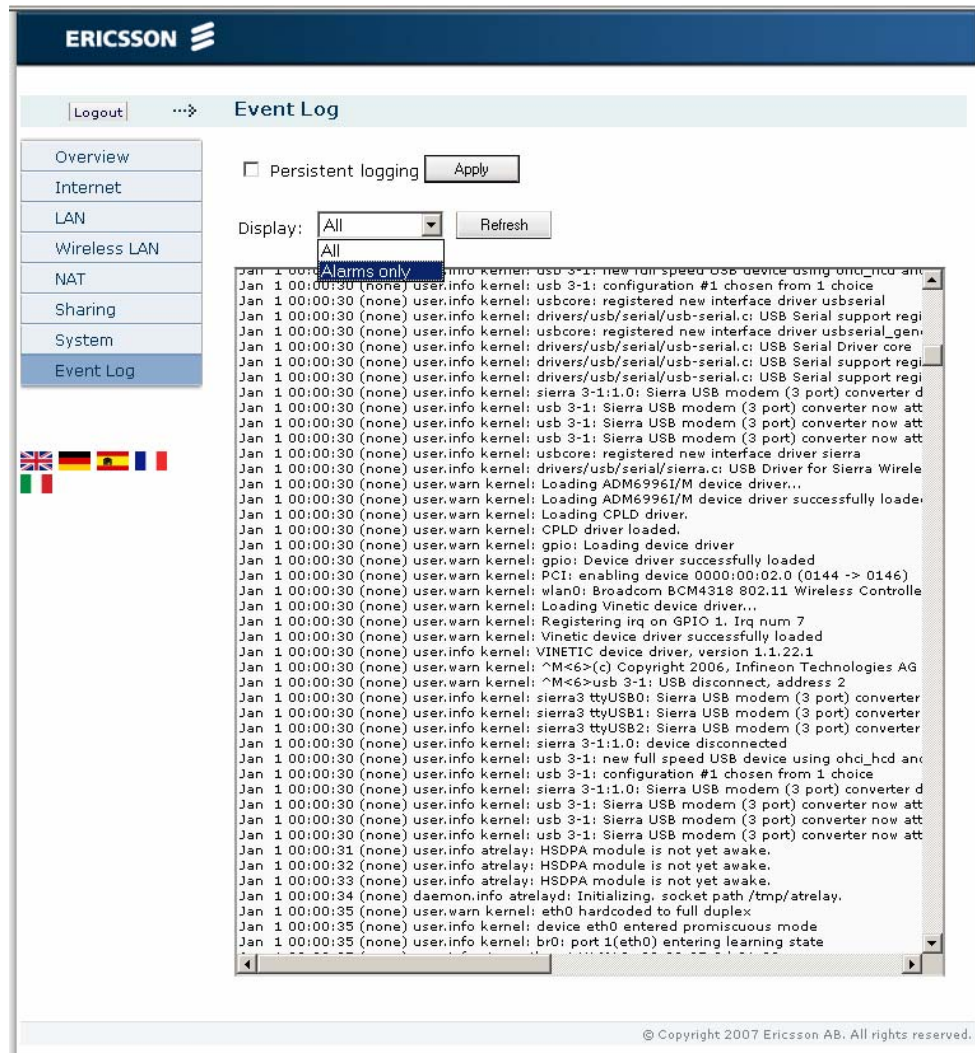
ERICSSON

Logout

Event Log

Overview
Internet
LAN
Wireless LAN
NAT
Sharing
System
Event Log

Persistent logging Apply

Display: All Refresh
All
Alarms only

Jan 1 00:00:30 (none) user.info kernel: usb 3-1: new full speed USB device using ohci_hcd and
Jan 1 00:00:30 (none) user.info kernel: usb 3-1: configuration #1 chosen from 1 choice
Jan 1 00:00:30 (none) user.info kernel: usbcore: registered new interface driver usbserial
Jan 1 00:00:30 (none) user.info kernel: drivers/usb/serial/usb-serial.c: USB Serial support regi
Jan 1 00:00:30 (none) user.info kernel: usbcore: registered new interface driver usbserial_gen
Jan 1 00:00:30 (none) user.info kernel: drivers/usb/serial/usb-serial.c: USB Serial Driver core
Jan 1 00:00:30 (none) user.info kernel: drivers/usb/serial/usb-serial.c: USB Serial support regi
Jan 1 00:00:30 (none) user.info kernel: drivers/usb/serial/usb-serial.c: USB Serial support regi
Jan 1 00:00:30 (none) user.info kernel: sierra 3-1:1.0: Sierra USB modem (3 port) converter d
Jan 1 00:00:30 (none) user.info kernel: usb 3-1: Sierra USB modem (3 port) converter now att
Jan 1 00:00:30 (none) user.info kernel: usb 3-1: Sierra USB modem (3 port) converter now att
Jan 1 00:00:30 (none) user.info kernel: usb 3-1: Sierra USB modem (3 port) converter now att
Jan 1 00:00:30 (none) user.info kernel: usbcore: registered new interface driver sierra
Jan 1 00:00:30 (none) user.info kernel: drivers/usb/serial/sierra.c: USB Driver for Sierra Wirele
Jan 1 00:00:30 (none) user.warn kernel: Loading ADM6996I/M device driver...
Jan 1 00:00:30 (none) user.warn kernel: Loading ADM6996I/M device driver successfully loade
Jan 1 00:00:30 (none) user.warn kernel: Loading CPLD driver.
Jan 1 00:00:30 (none) user.warn kernel: CPLD driver loaded.
Jan 1 00:00:30 (none) user.warn kernel: gpio: Loading device driver
Jan 1 00:00:30 (none) user.warn kernel: gpio: Device driver successfully loaded
Jan 1 00:00:30 (none) user.warn kernel: PCI: enabling device 0000:00:02.0 (0144 -> 0146)
Jan 1 00:00:30 (none) user.warn kernel: wlan0: Broadcom BCM4318 802.11 Wireless Controlle
Jan 1 00:00:30 (none) user.warn kernel: Loading Vinetic device driver...
Jan 1 00:00:30 (none) user.warn kernel: Registering irq on GPIO 1. Irq num 7
Jan 1 00:00:30 (none) user.warn kernel: Vinetic device driver successfully loaded
Jan 1 00:00:30 (none) user.info kernel: VINETIC device driver, version 1.1.22.1
Jan 1 00:00:30 (none) user.warn kernel: ^M<6>(c) Copyright 2006, Infineon Technologies AG
Jan 1 00:00:30 (none) user.warn kernel: ^M<6>usb 3-1: USB disconnect, address 2
Jan 1 00:00:30 (none) user.info kernel: sierra3 ttyUSB0: Sierra USB modem (3 port) converter
Jan 1 00:00:30 (none) user.info kernel: sierra3 ttyUSB1: Sierra USB modem (3 port) converter
Jan 1 00:00:30 (none) user.info kernel: sierra3 ttyUSB2: Sierra USB modem (3 port) converter
Jan 1 00:00:30 (none) user.info kernel: sierra 3-1:1.0: device disconnected
Jan 1 00:00:30 (none) user.info kernel: usb 3-1: new full speed USB device using ohci_hcd and
Jan 1 00:00:30 (none) user.info kernel: usb 3-1: configuration #1 chosen from 1 choice
Jan 1 00:00:30 (none) user.info kernel: sierra 3-1:1.0: Sierra USB modem (3 port) converter d
Jan 1 00:00:30 (none) user.info kernel: usb 3-1: Sierra USB modem (3 port) converter now att
Jan 1 00:00:30 (none) user.info kernel: usb 3-1: Sierra USB modem (3 port) converter now att
Jan 1 00:00:30 (none) user.info kernel: usb 3-1: Sierra USB modem (3 port) converter now att
Jan 1 00:00:31 (none) user.info atrelay: HSDPA module is not yet awake.
Jan 1 00:00:32 (none) user.info atrelay: HSDPA module is not yet awake.
Jan 1 00:00:33 (none) user.info atrelay: HSDPA module is not yet awake.
Jan 1 00:00:34 (none) daemon.info atrelayd: Initializing. socket path /tmp/atrelay.
Jan 1 00:00:35 (none) user.warn kernel: eth0 hardcoded to full duplex
Jan 1 00:00:35 (none) user.info kernel: device eth0 entered promiscuous mode
Jan 1 00:00:35 (none) user.info kernel: br0: port 1(eth0) entering learning state

© Copyright 2007 Ericsson AB. All rights reserved.